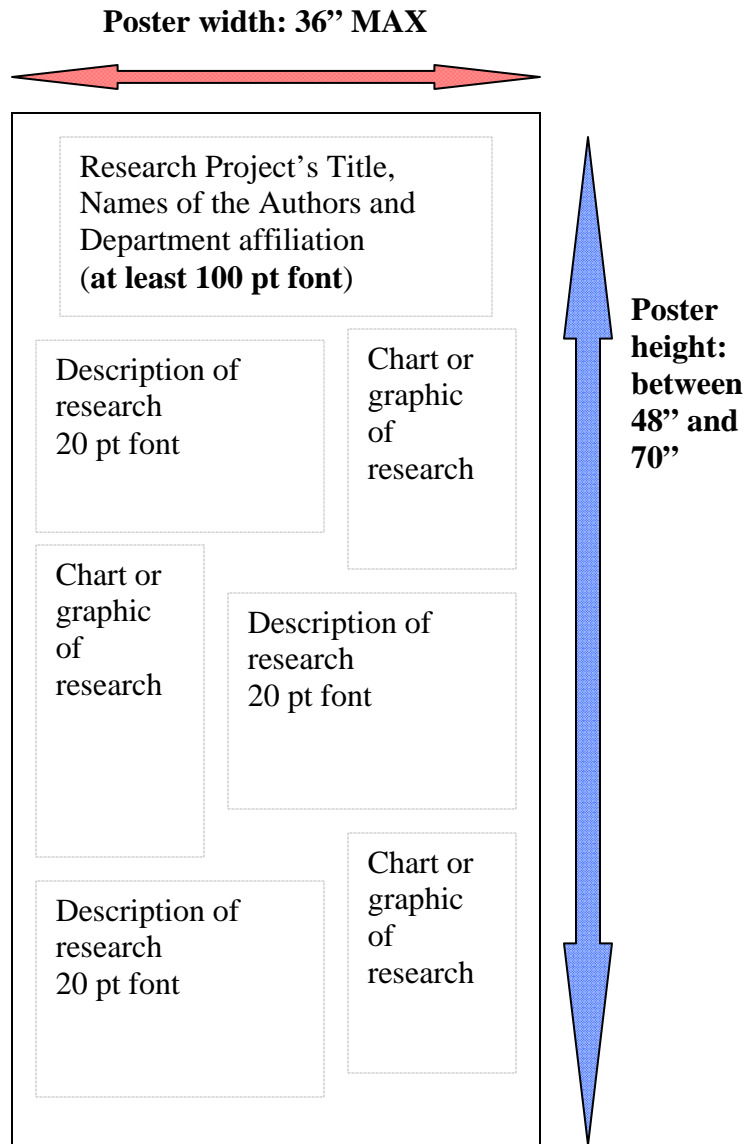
Poster width: 36" MAX

Research Project's Title, Names of the Authors and Department affiliation (at least 100 pt font)

Poster height: between 48" and 70"

Description of research 20 pt font

Chart or graphic of research

Chart or graphic of research

Description of research 20 pt font

Chart or graphic of research

Description of research 20 pt font